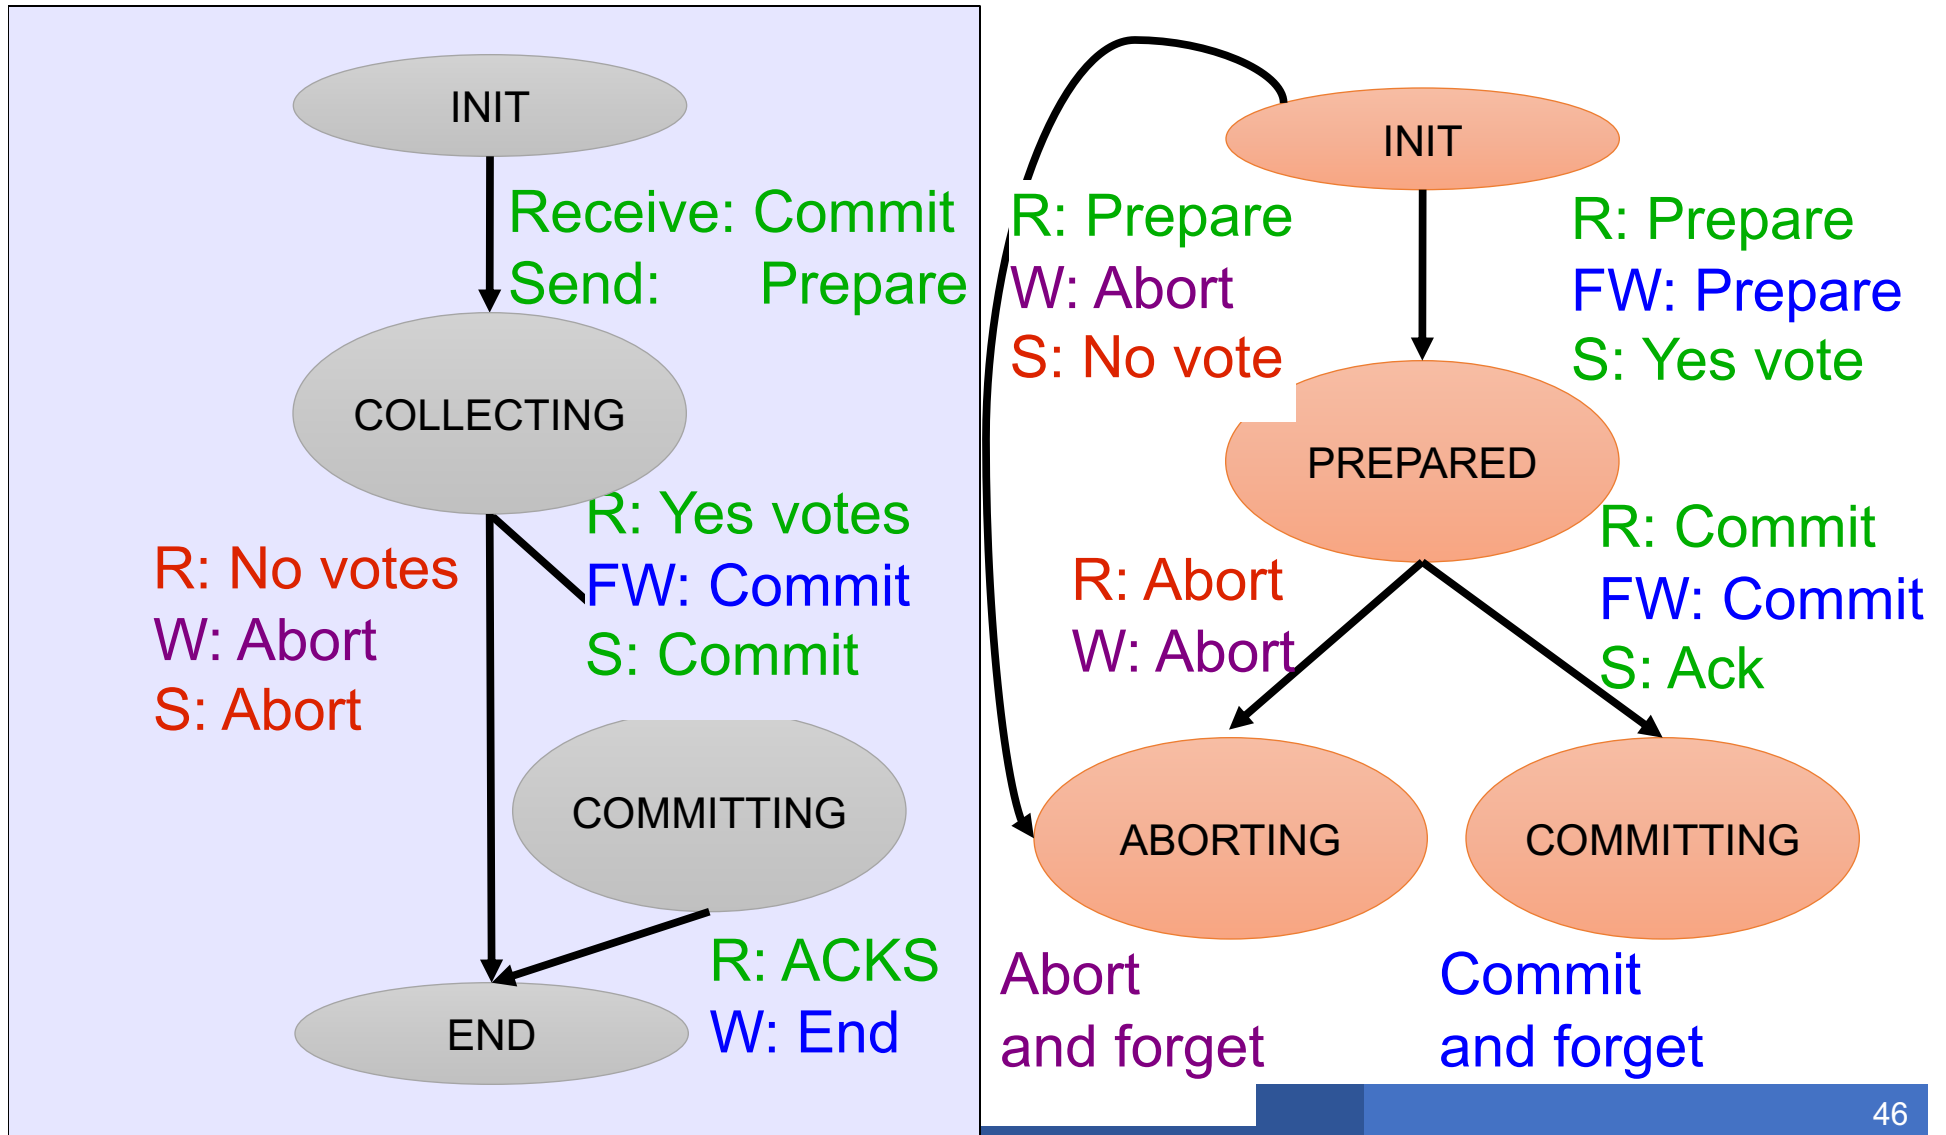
INIT

Receive: Commit
Send: Prepare

COLLECTING

R: Yes votes
FW: Commit
S: Commit

R: No votes
W: Abort
S: Abort

COMMITTING

R: ACKS
W: End

END

INIT

R: Prepare
W: Abort
S: No vote

R: Prepare
FW: Prepare
S: Yes vote

PREPARED

R: Commit
FW: Commit
S: Ack

R: Abort
W: Abort

ABORTING

COMMITTING

Abort
and forget

Commit
and forget

46